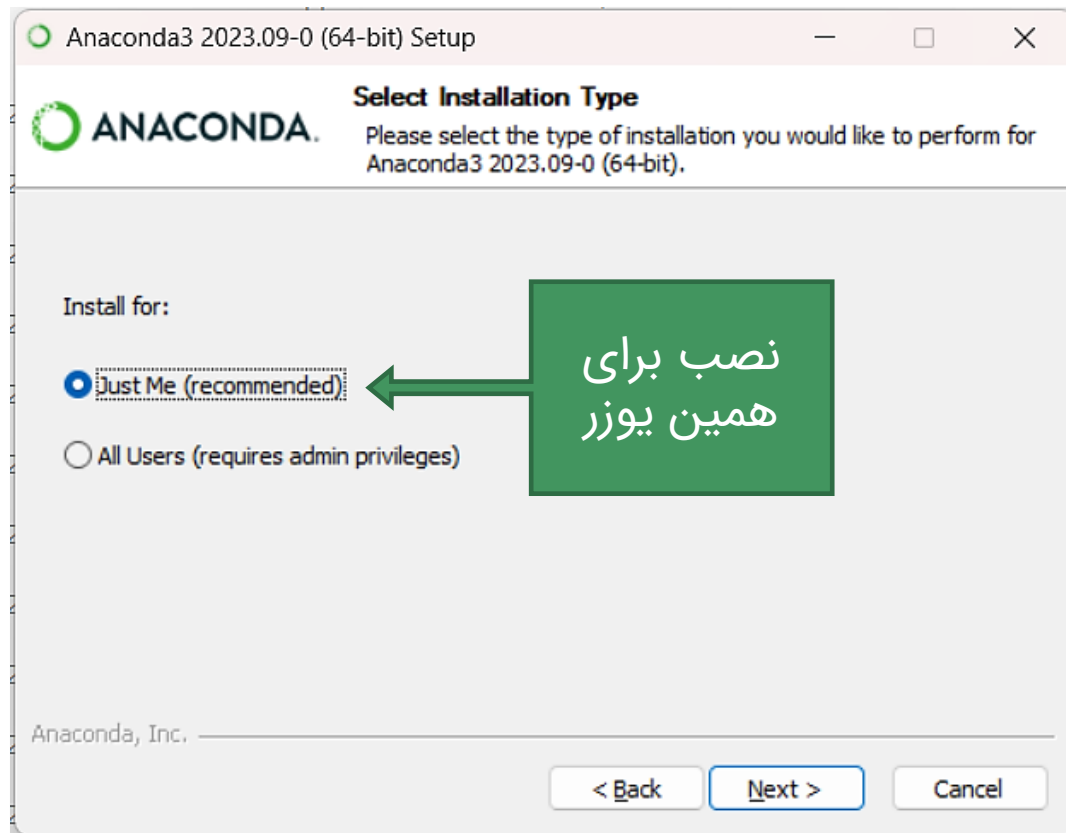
Anaconda3 2023.09-0 (64-bit) Setup

ANACONDA.

Select Installation Type

Please select the type of installation you would like to perform for Anaconda3 2023.09-0 (64-bit).

Install for:

Just Me (recommended)

All Users (requires admin privileges)

نصب برای همین یوزر

Anaconda, Inc.

< Back

Next >

Cancel